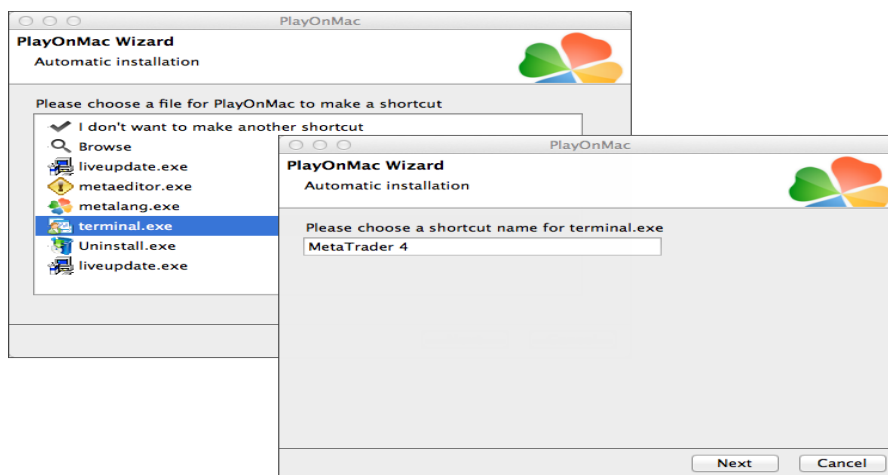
PlayOnMac

PlayOnMac Wizard

Automatic installation

Please choose a file for PlayOnMac to make a shortcut

I don't want to make another shortcut
Browse
liveupdate.exe
metaeditor.exe
metalang.exe
terminal.exe
Uninstall.exe
liveupdate.exe

PlayOnMac

PlayOnMac Wizard

Automatic installation

Please choose a shortcut name for terminal.exe

MetaTrader 4

Next

Cancel